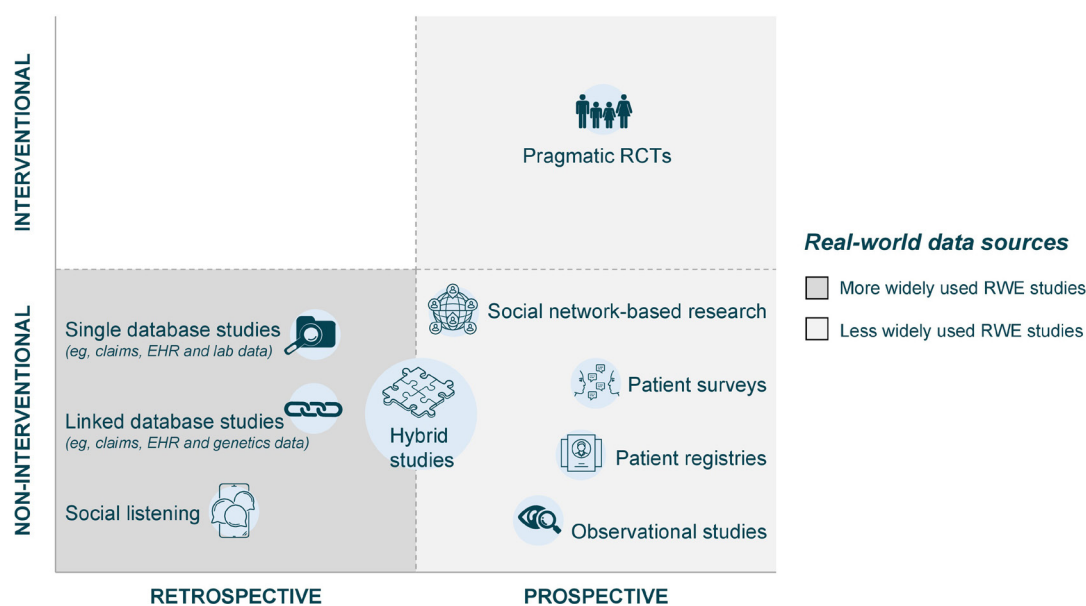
INTERVENTIONAL

NON-INTERVENTIONAL

Pragmatic RCTs

Single database studies
(eg, claims, EHR and lab data)

Linked database studies
(eg, claims, EHR and genetics data)

Social listening

Hybrid studies

Social network-based research

Patient surveys

Patient registries

Observational studies

RETROSPECTIVE

PROSPECTIVE

Real-world data sources

More widely used RWE studies

Less widely used RWE studies